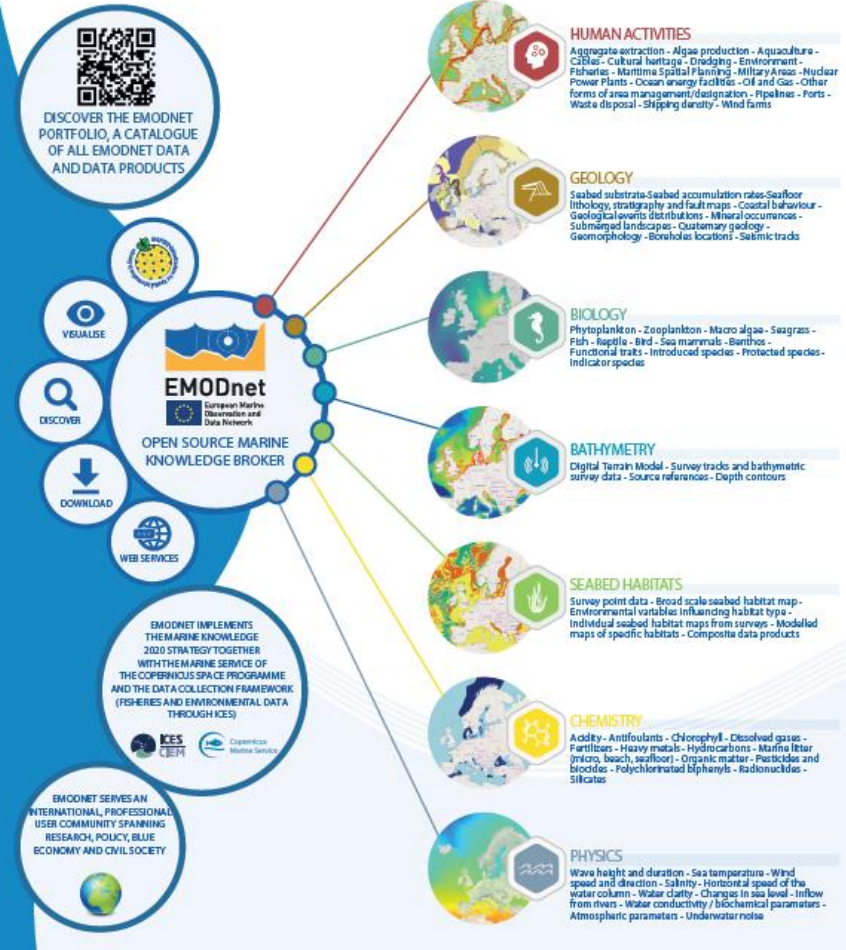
DISCOVER THE EMODNET PORTFOLIO, A CATALOGUE OF ALL EMODNET DATA AND DATA PRODUCTS

VISUALISE

DISCOVER

DOWNLOAD

WEB SERVICES

EMODnet
European Marine Observation and Data Network

OPEN SOURCE MARINE KNOWLEDGE BROKER

EMODNET IMPLEMENTS THE MARINE KNOWLEDGE 2020 STRATEGY TOGETHER WITH THE MARINE SERVICE OF THE COPERNICUS SPACE PROGRAMME AND THE DATA COLLECTION FRAMEWORK (FISHERIES AND ENVIRONMENTAL DATA THROUGH ICES)

ICES CIEM

Copernicus Marine Service

EMODNET SERVES AN INTERNATIONAL, PROFESSIONAL USER COMMUNITY SPANNING RESEARCH, POLICY, BLUE ECONOMY AND CIVIL SOCIETY

HUMAN ACTIVITIES
Aggregate extraction - Algae production - Aquaculture - Cables - Cultural heritage - Dredging - Environment - Fisheries - Maritime Spatial Planning - Military Areas - Nuclear Power Plants - Ocean energy facilities - Oil and Gas - Other forms of area management/designation - Pipelines - Ports - Waste disposal - Shipping density - Wind farms

GEOLOGY
Seabed substrate-Seabed accumulation rates-Seafloor lithology, stratigraphy and fault maps - Coastal behaviour - Geological events distributions - Mineral occurences - Submerged landscapes - Quaternary geology - Geomorphology - Boreholes locations - Seismic tracks

BIOLOGY
Phytoplankton - Zooplankton - Macro algae - Seagrass - Fish - Reptile - Bird - Sea mammals - Benthos - Functional traits - Introduced species - Protected species - Indicator species

BATHYMETRY
Digital Terrain Model - Survey tracks and bathymetric survey data - Source references - Depth contours

SEABED HABITATS
Survey point data - Broad scale seabed habitat map - Environmental variables influencing habitat type - Individual seabed habitat maps from surveys - Modelled maps of specific habitats - Composite data products

CHEMISTRY
Acidity - Antifoulants - Chlorophyll - Dissolved gases - Fertilizers - Heavy metals - Hydrocarbons - Marine litter (micro, beach, seafloor) - Organic matter - Pesticides and biocides - Polychlorinated biphenyls - Radionuclides - Silicates

PHYSICS
Wave height and duration - Sea temperature - Wind speed and direction - Salinity - Horizontal speed of the water column - Water clarity - Changes in sea level - Inflow from rivers - Water conductivity / biochemical parameters - Atmospheric parameters - Underwater noise